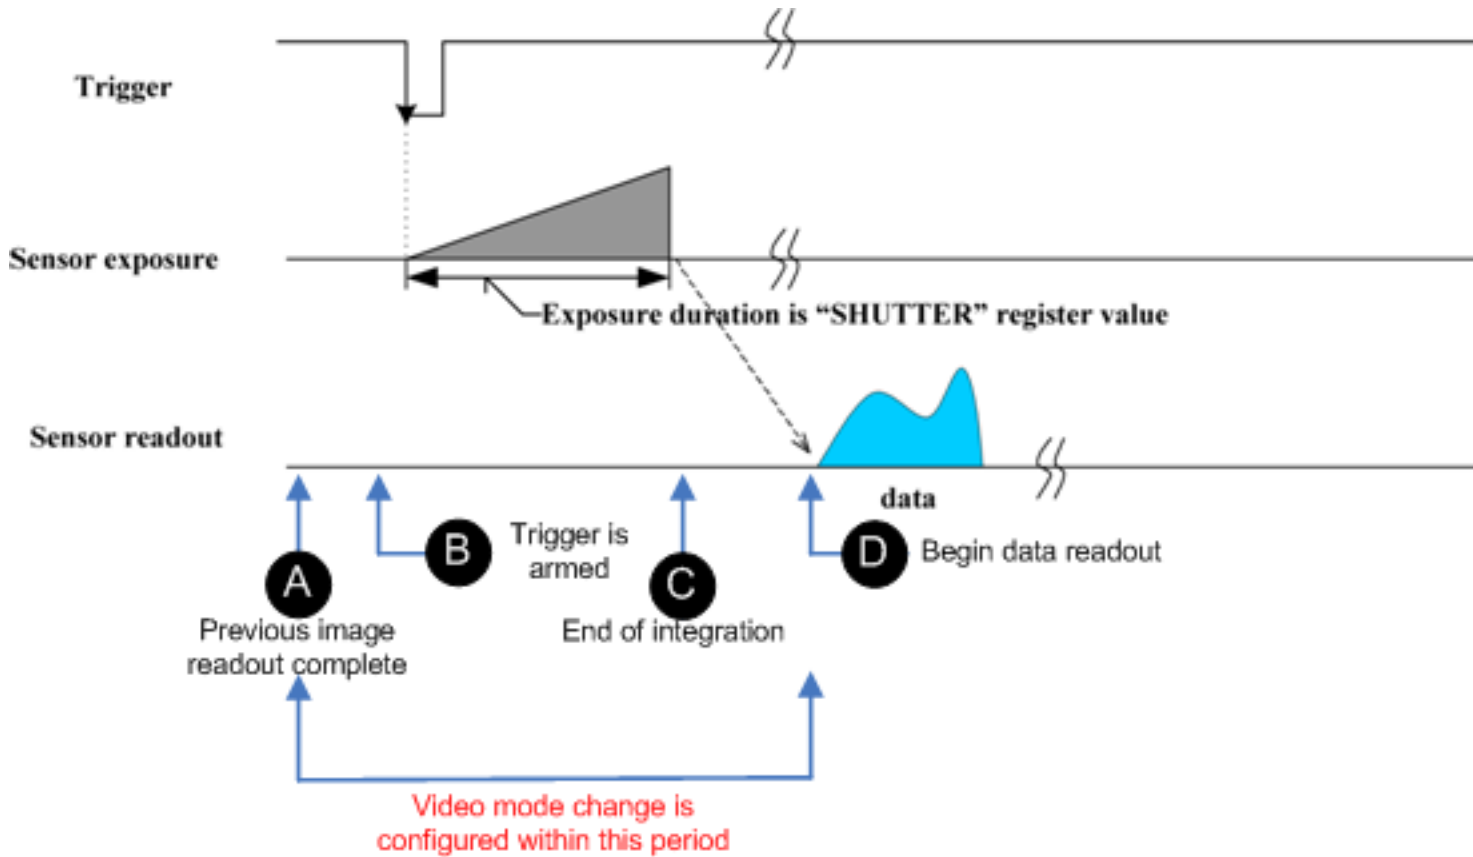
Trigger

Sensor exposure

Exposure duration is “SHUTTER” register value

Sensor readout

data

A
Previous image readout complete

B
Trigger is armed

C
End of integration

D
Begin data readout

Video mode change is configured within this period